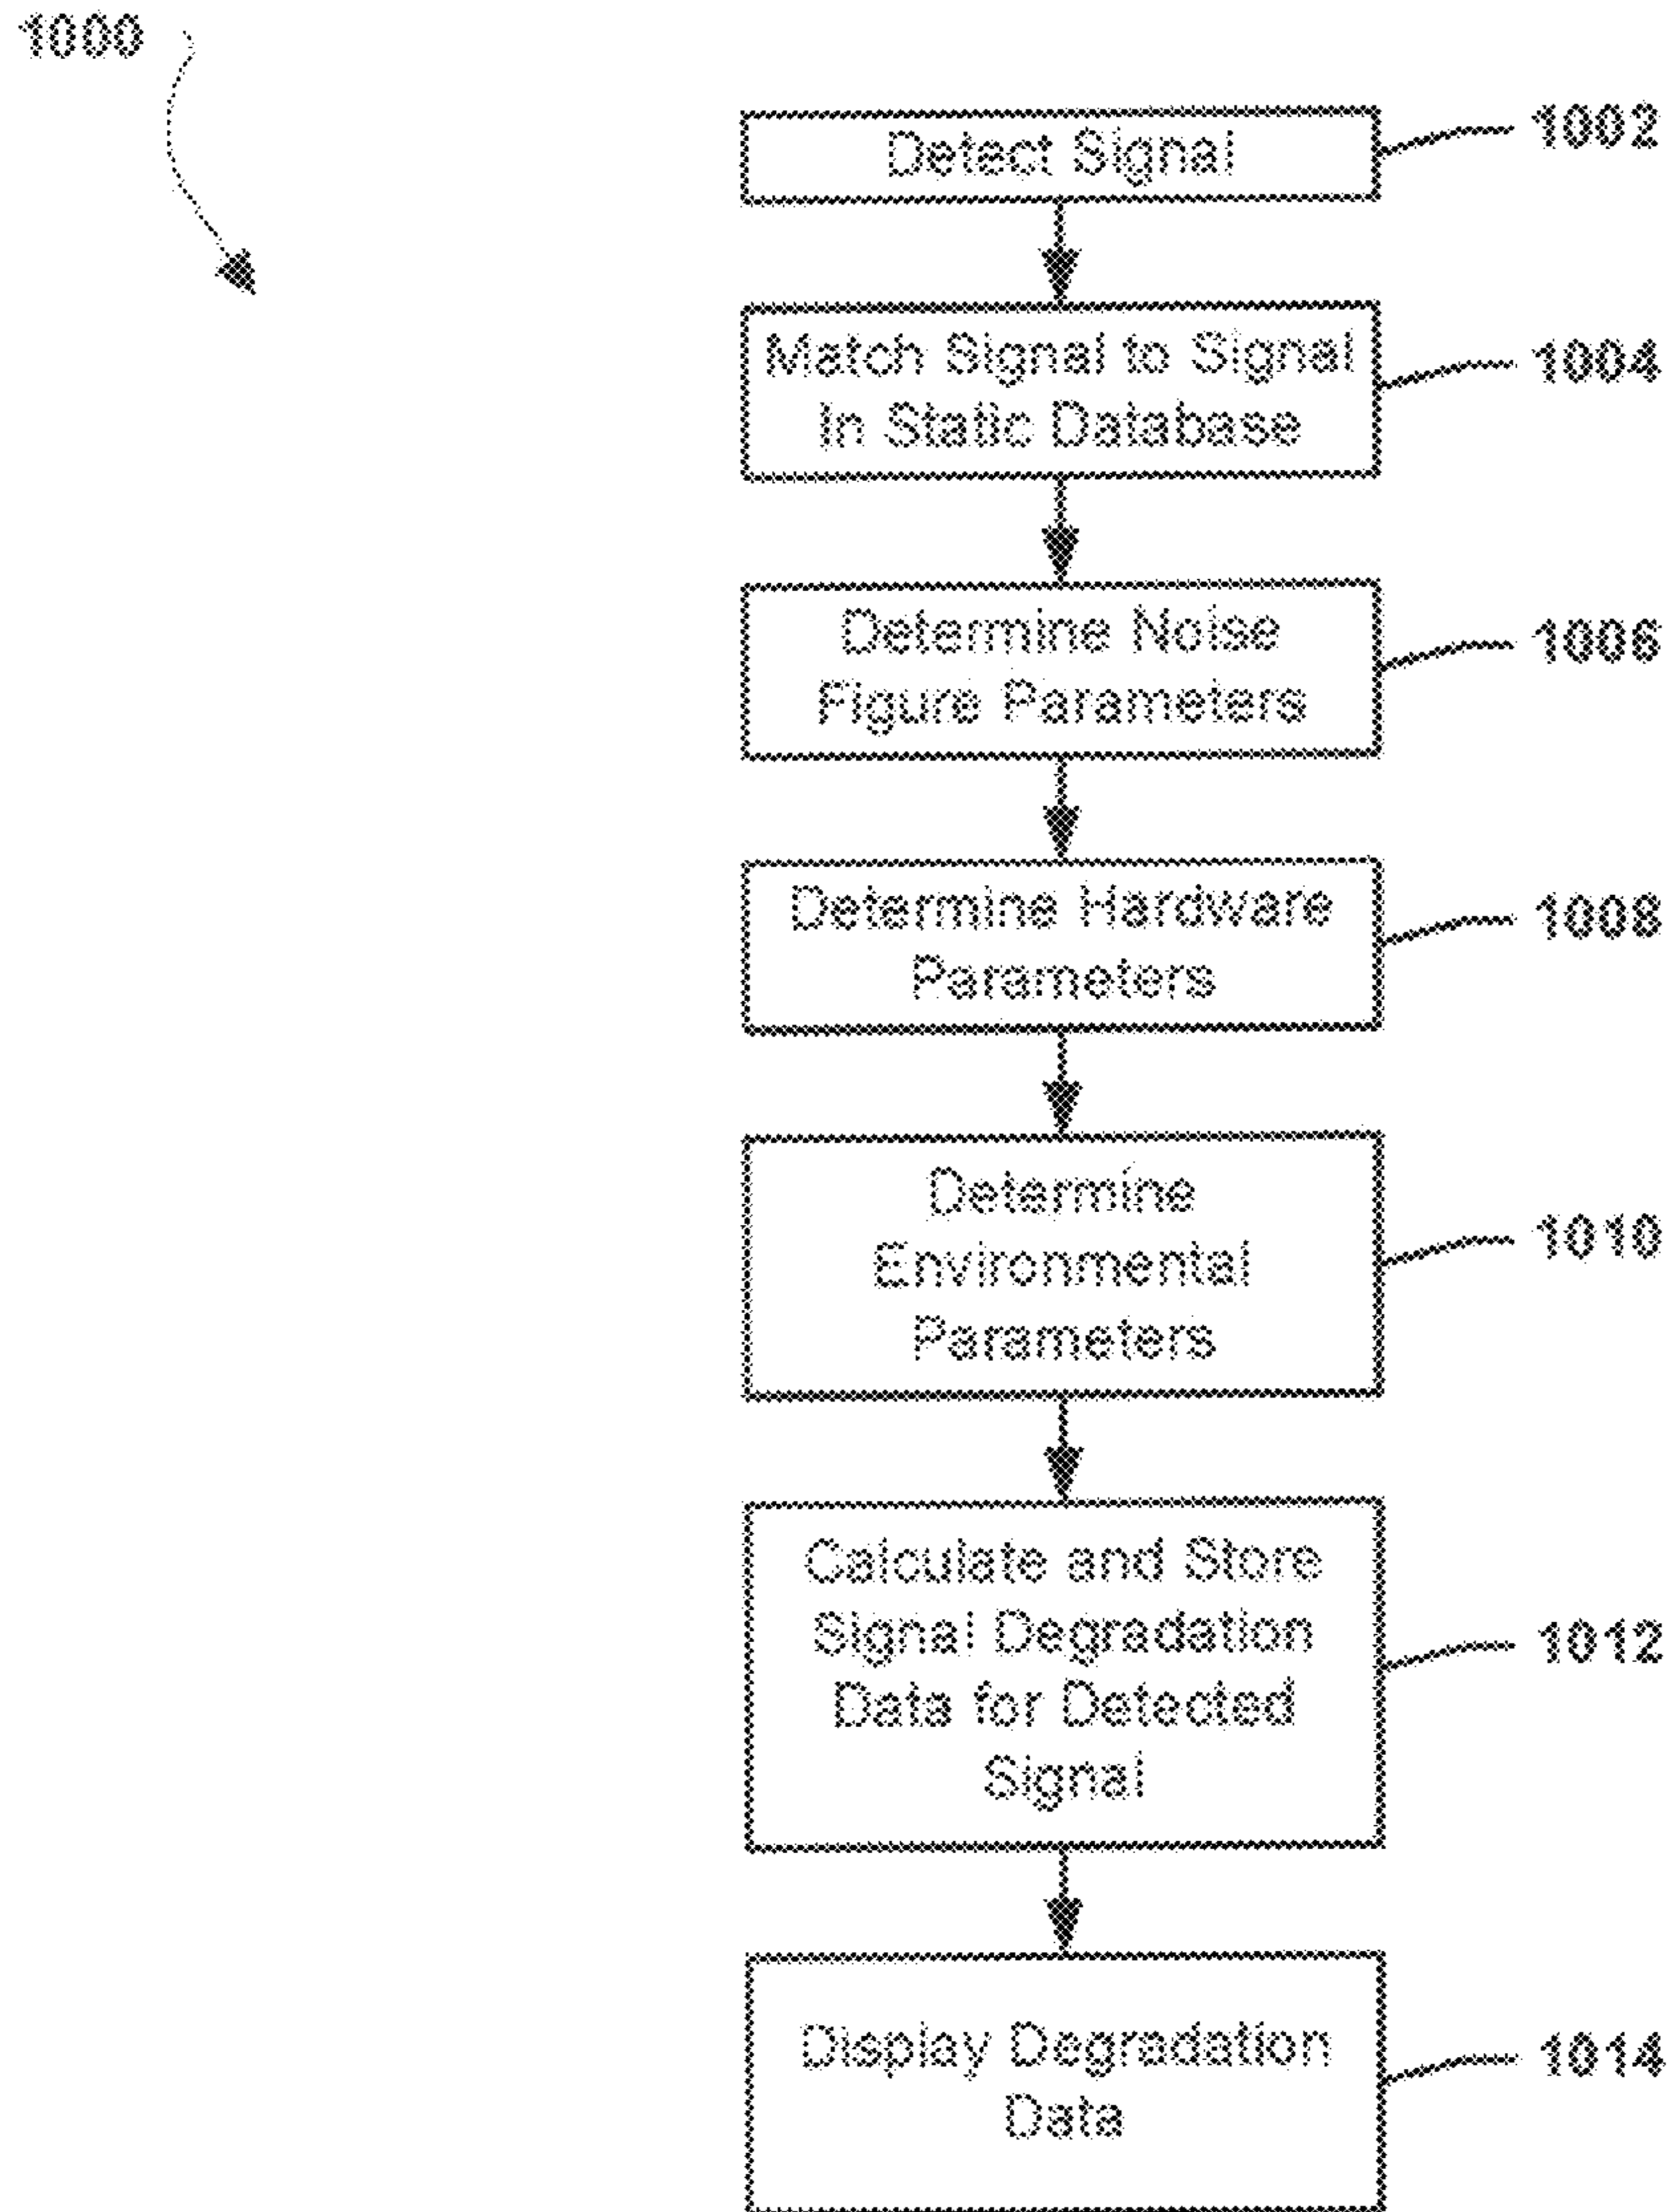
1000

Detect Signal
1002

Match Signal to Signal In Static Database
1004

Determine Noise Figure Parameters
1006

Determine Hardware Parameters
1008

Determine Environmental Parameters
1010

Calculate and Store Signal Degradation Data for Detected Signal
1012

Display Degradation Data
1014